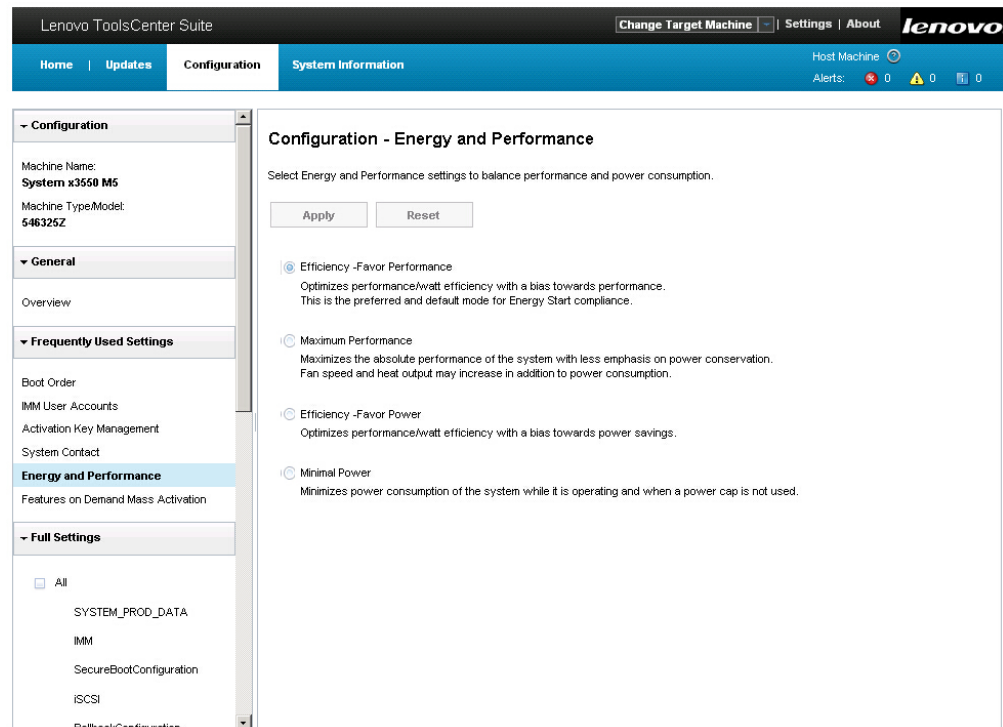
Lenovo ToolsCenter Suite

Change Target Machine | Settings | About

lenovo

Home | Updates

Configuration

System Information

Host Machine

Alerts: 0 0 0

Configuration

Machine Name:
System x3550 M5

Machine Type/Model:
546325Z

General

Overview

Frequently Used Settings

Boot Order

IMM User Accounts

Activation Key Management

System Contact

Energy and Performance

Features on Demand Mass Activation

Full Settings

All

SYSTEM_PROD_DATA

IMM

SecureBootConfiguration

iSCSI

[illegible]

Configuration - Energy and Performance

Select Energy and Performance settings to balance performance and power consumption.

Apply

Reset

Efficiency -Favor Performance

Optimizes performance/watt efficiency with a bias towards performance.
This is the preferred and default mode for Energy Start compliance.

Maximum Performance

Maximizes the absolute performance of the system with less emphasis on power conservation.
Fan speed and heat output may increase in addition to power consumption.

Efficiency -Favor Power

Optimizes performance/watt efficiency with a bias towards power savings.

Minimal Power

Minimizes power consumption of the system while it is operating and when a power cap is not used.